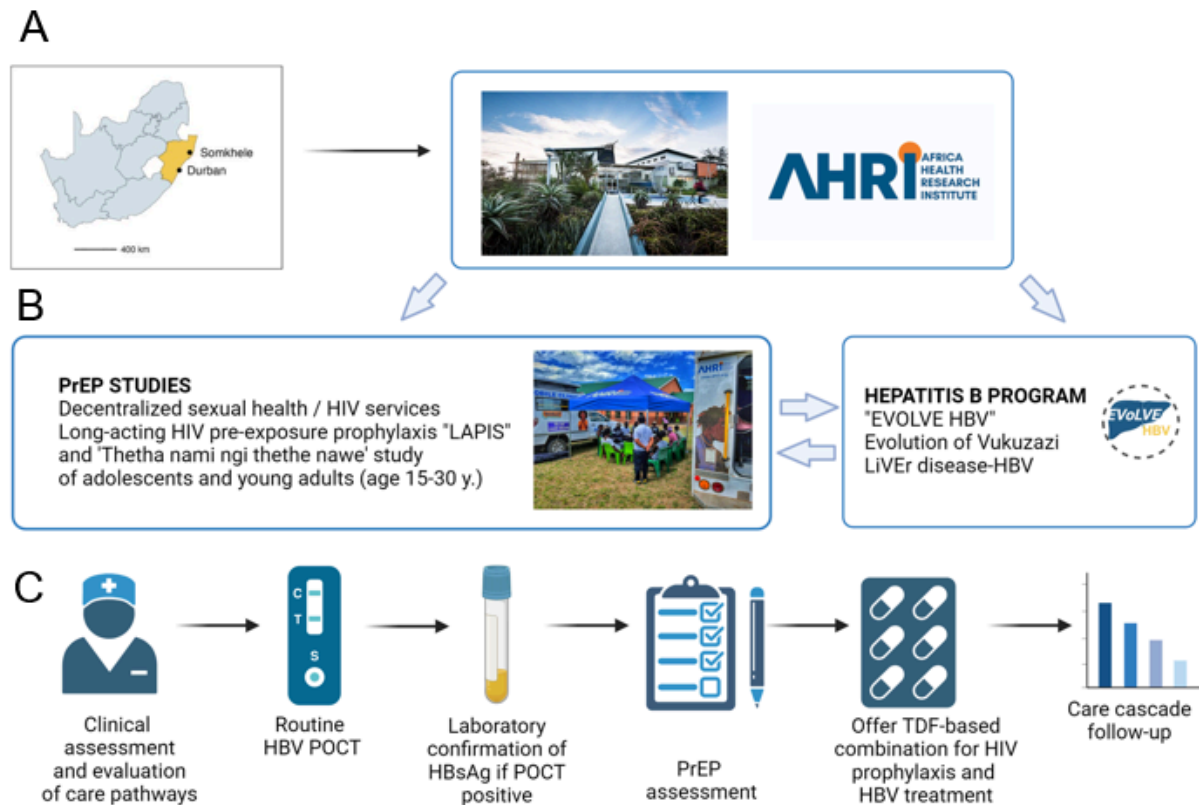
A

Somkhele
Durban
400 km

AHRI AFRICA HEALTH RESEARCH INSTITUTE

B

PrEP STUDIES
Decentralized sexual health / HIV services
Long-acting HIV pre-exposure prophylaxis "LAPIS" and 'Thetha nami ngi thethe nawe' study of adolescents and young adults (age 15-30 y.)

AHRI

HEPATITIS B PROGRAM
"EVOLVE HBV"
Evolution of Vukuzazi
LiVEr disease-HBV

EVoLVE HBV

C

C
T
S

Clinical assessment and evaluation of care pathways

Routine HBV POCT

Laboratory confirmation of HBsAg if POCT positive

PrEP assessment

Offer TDF-based combination for HIV prophylaxis and HBV treatment

Care cascade follow-up